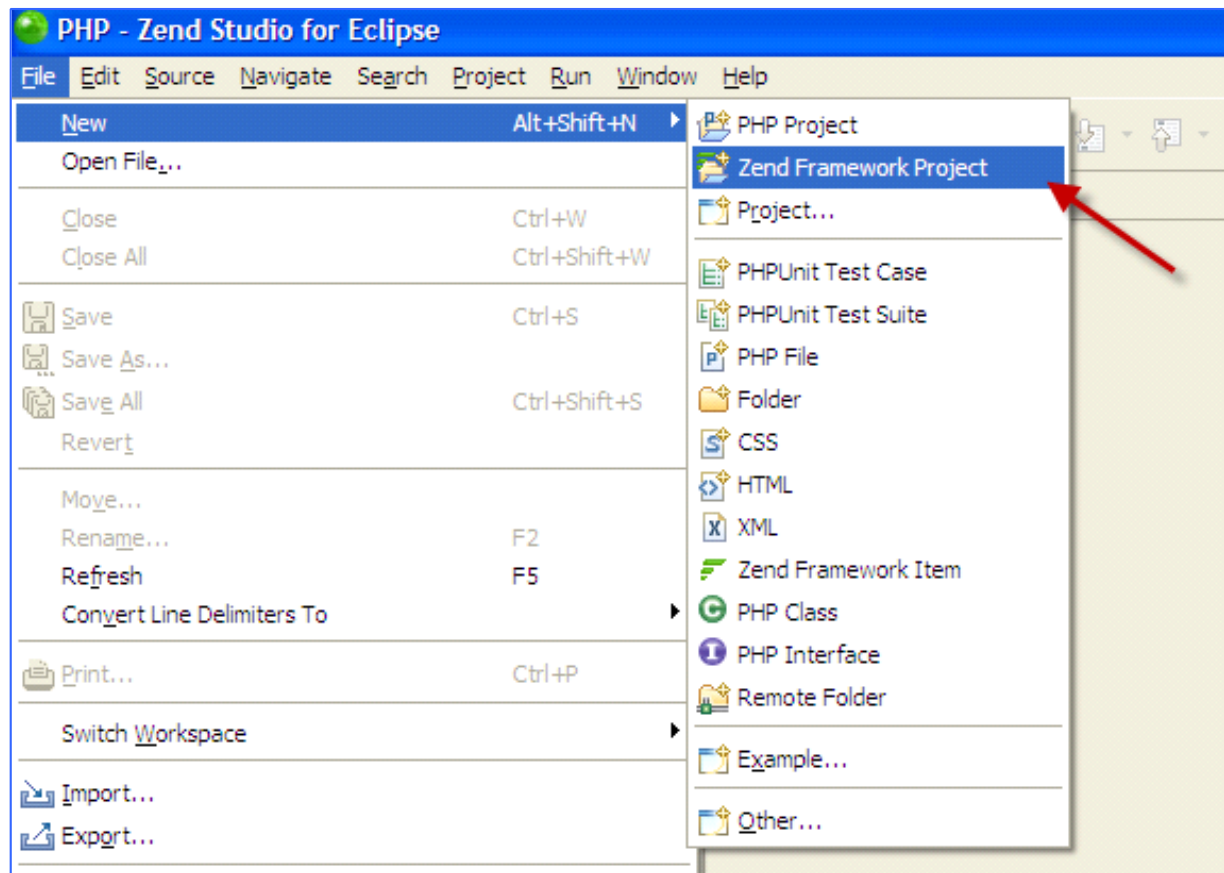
PHP - Zend Studio for Eclipse

File Edit Source Navigate Search Project Run Window Help

New Alt+Shift+N
Open File...
Close Ctrl+W
Close All Ctrl+Shift+W
Save Ctrl+S
Save As...
Save All Ctrl+Shift+S
Revert
Move...
Rename... F2
Refresh F5
Convert Line Delimiters To
Print... Ctrl+P
Switch Workspace
Import...
Export...

PHP Project
Zend Framework Project
Project...
PHPUnit Test Case
PHPUnit Test Suite
PHP File
Folder
CSS
HTML
XML
Zend Framework Item
PHP Class
PHP Interface
Remote Folder
Example...
Other...